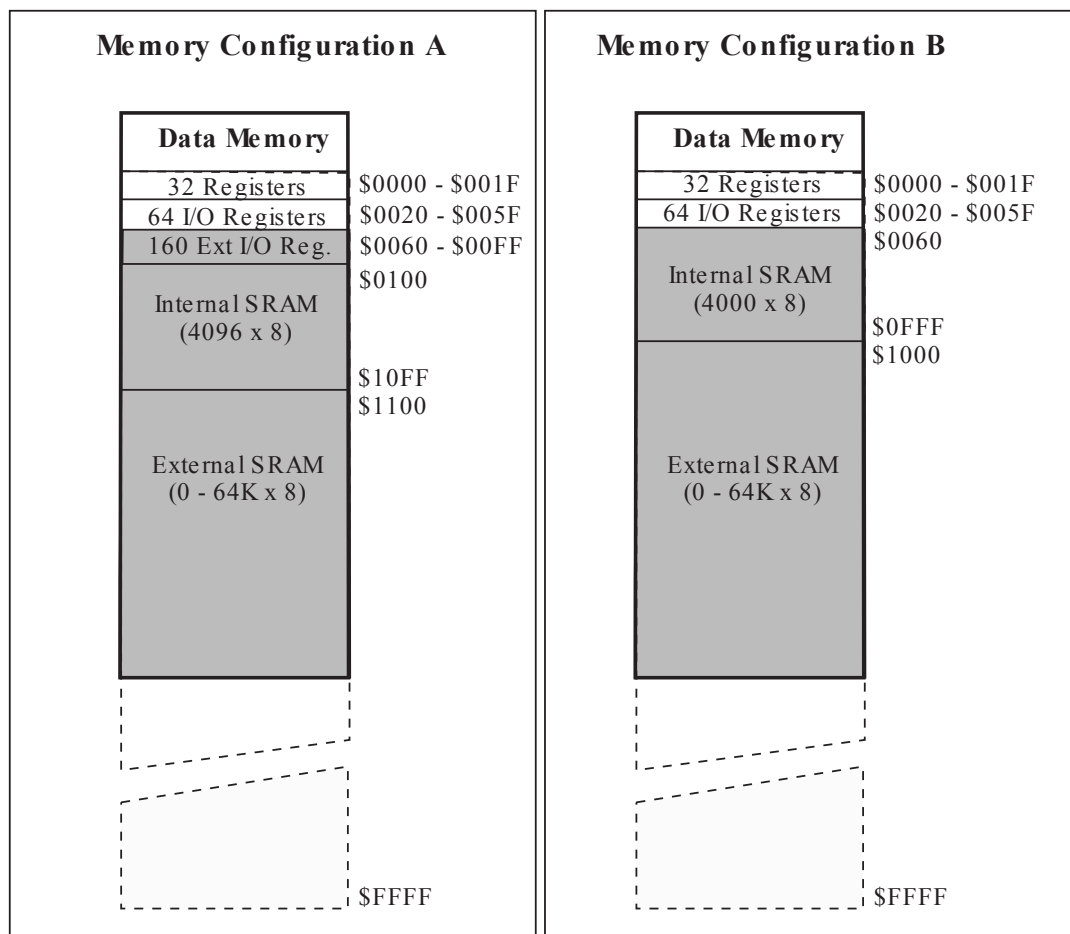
Memory Configuration A

Data Memory

32 Registers
$0000 - $001F
64 I/O Registers
$0020 - $005F
160 Ext I/O Reg.
$0060 - $00FF
$0100
Internal SRAM (4096 x 8)
$10FF
$1100
External SRAM (0 - 64K x 8)
$FFFF

Memory Configuration B

Data Memory

32 Registers
$0000 - $001F
64 I/O Registers
$0020 - $005F
$0060
Internal SRAM (4000 x 8)
$0FFF
$1000
External SRAM (0 - 64K x 8)
$FFFF